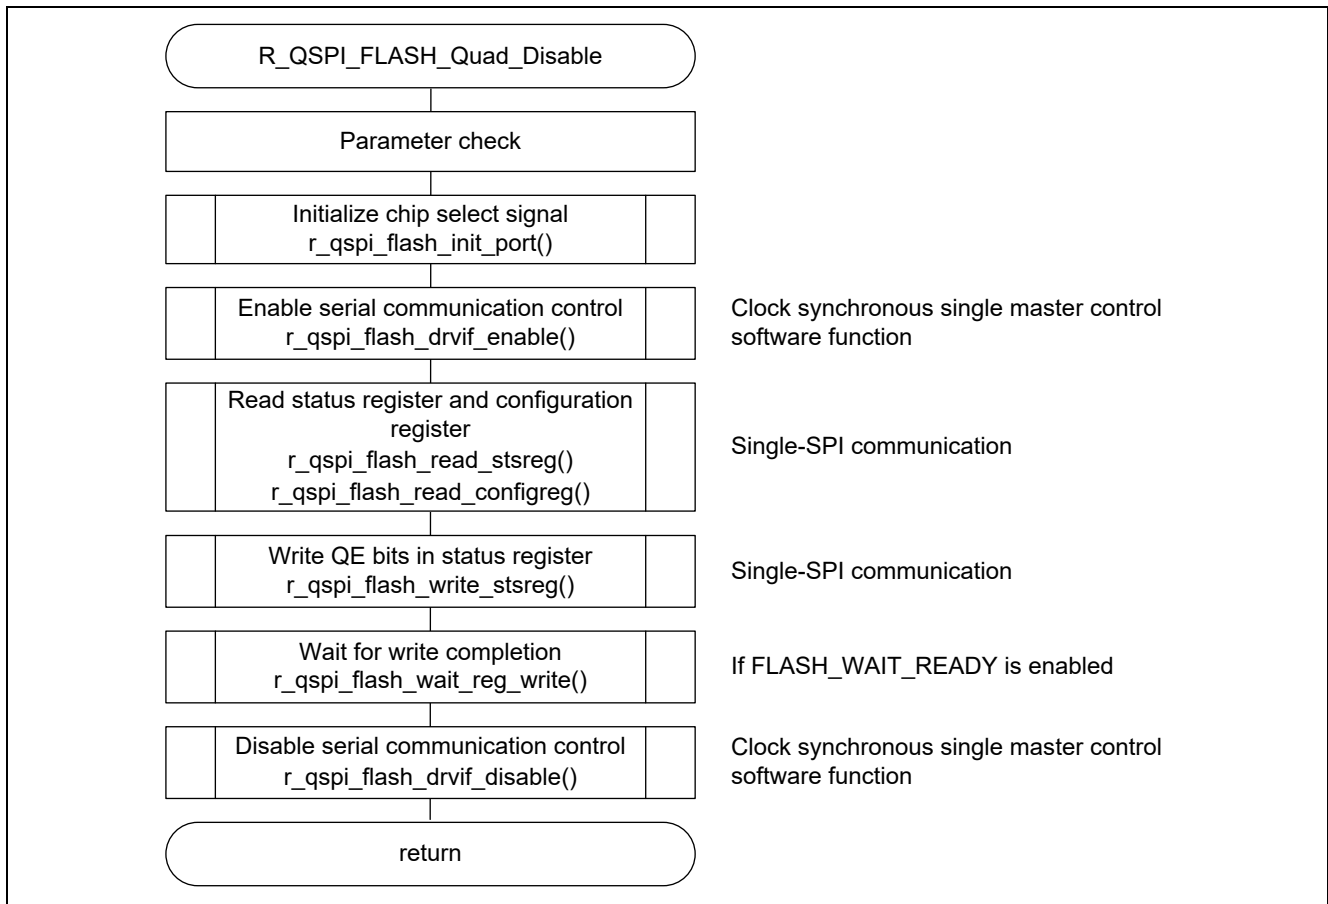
R_QSPI_FLASH_Quad_Disable

Parameter check

Initialize chip select signal
r_qspi_flash_init_port()

Enable serial communication control
r_qspi_flash_drvif_enable()

Clock synchronous single master control software function

Read status register and configuration register
r_qspi_flash_read_stsreg()
r_qspi_flash_read_configreg()

Single-SPI communication

Write QE bits in status register
r_qspi_flash_write_stsreg()

Single-SPI communication

Wait for write completion
r_qspi_flash_wait_reg_write()

If FLASH_WAIT_READY is enabled

Disable serial communication control
r_qspi_flash_drvif_disable()

Clock synchronous single master control software function

return